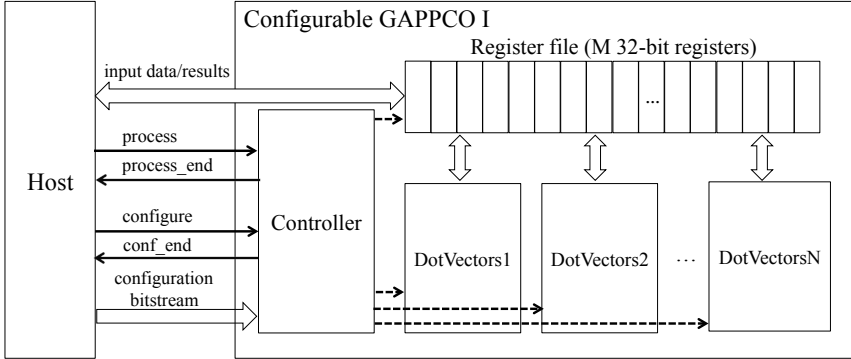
Configurable GAPPCO I

Register file (M 32-bit registers)

...

input data/results

Host

process

process_end

configure

conf_end

configuration bitstream

Controller

DotVectors1

DotVectors2

...

DotVectorsN